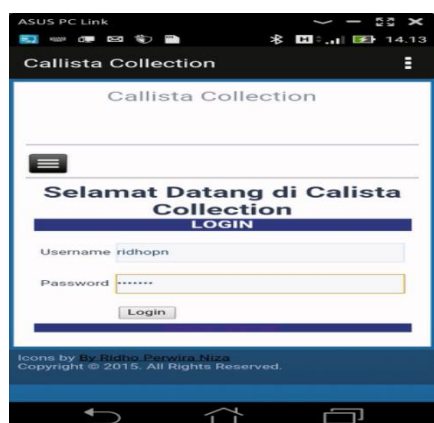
ASUS PC Link

14.13

Callista Collection

Callista Collection

Selamat Datang di Calista Collection

LOGIN

Username ridhopn

Password •••••••

Login

Icons by By Ridho Perwira Niza
Copyright © 2015. All Rights Reserved.